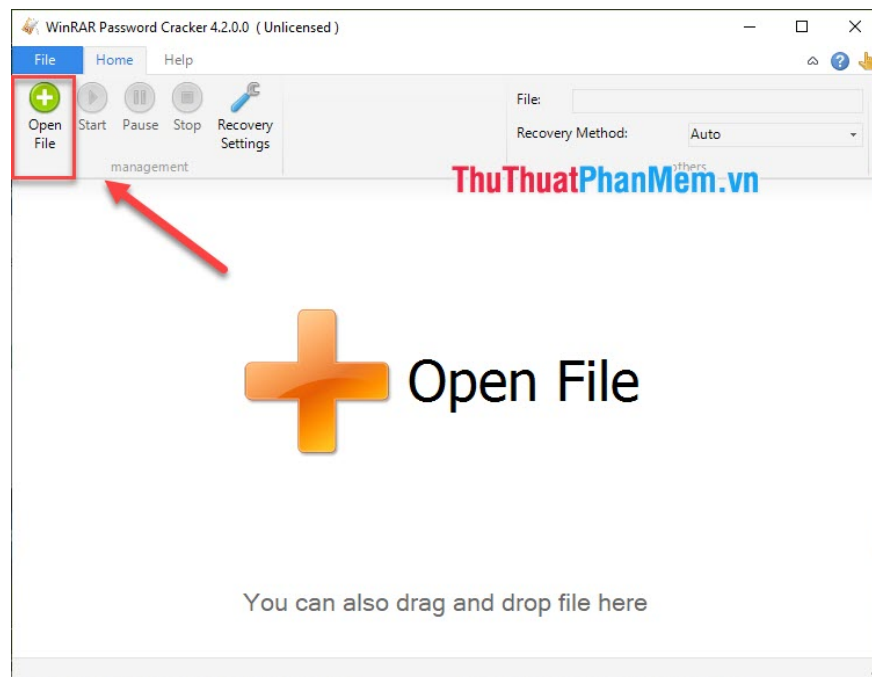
WinRAR Password Cracker 4.2.0.0 ( Unlicensed )

File Home Help

Open File Start Pause Stop Recovery Settings

management

File:

Recovery Method: Auto

others

ThuThuatPhanMem.vn

Open File

You can also drag and drop file here